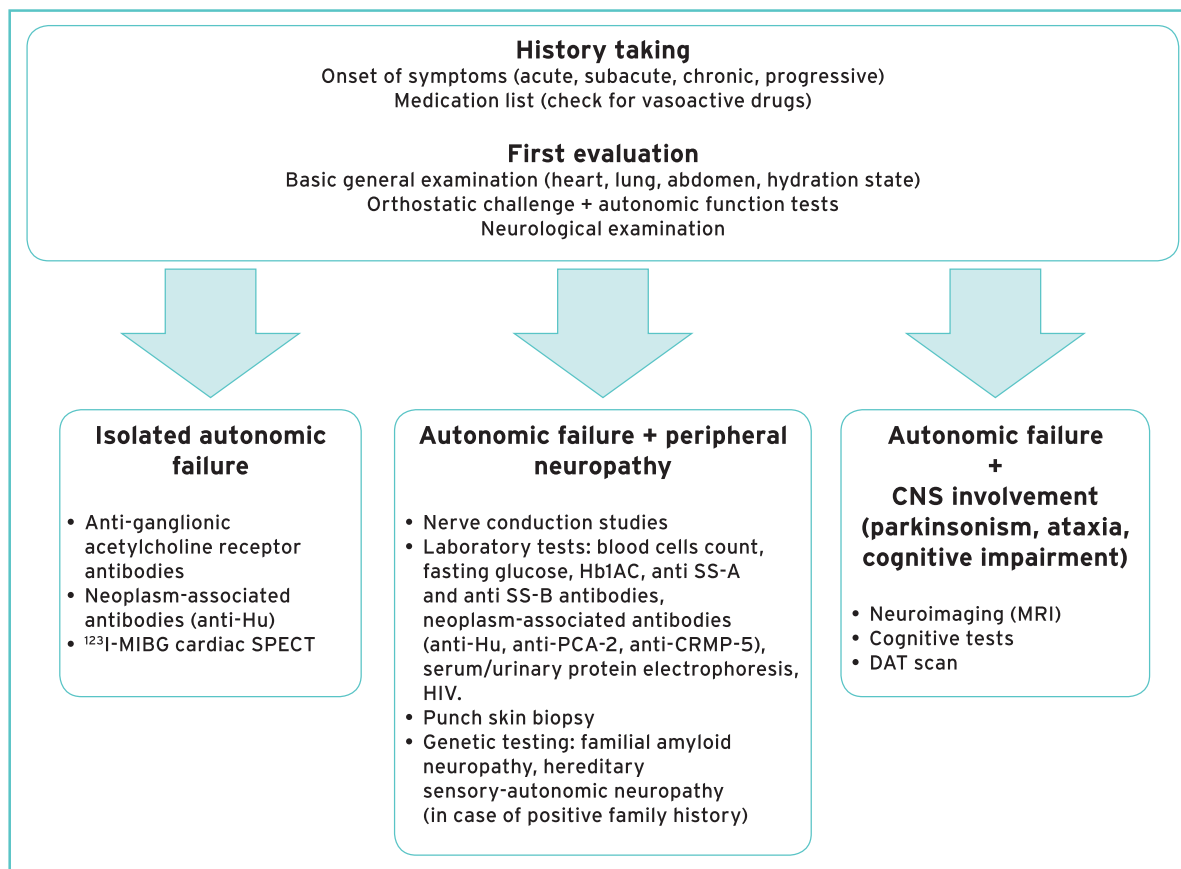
**History taking**
Onset of symptoms (acute, subacute, chronic, progressive)
Medication list (check for vasoactive drugs)

**First evaluation**
Basic general examination (heart, lung, abdomen, hydration state)
Orthostatic challenge + autonomic function tests
Neurological examination

**Isolated autonomic failure**

- Anti-ganglionic acetylcholine receptor antibodies
- Neoplasm-associated antibodies (anti-Hu)
- $^{123}$I-MIBG cardiac SPECT

**Autonomic failure + peripheral neuropathy**

- Nerve conduction studies
- Laboratory tests: blood cells count, fasting glucose, Hb1AC, anti SS-A and anti SS-B antibodies, neoplasm-associated antibodies (anti-Hu, anti-PCA-2, anti-CRMP-5), serum/urinary protein electrophoresis, HIV.
- Punch skin biopsy
- Genetic testing: familial amyloid neuropathy, hereditary sensory-autonomic neuropathy (in case of positive family history)

**Autonomic failure + CNS involvement (parkinsonism, ataxia, cognitive impairment)**

- Neuroimaging (MRI)
- Cognitive tests
- DAT scan